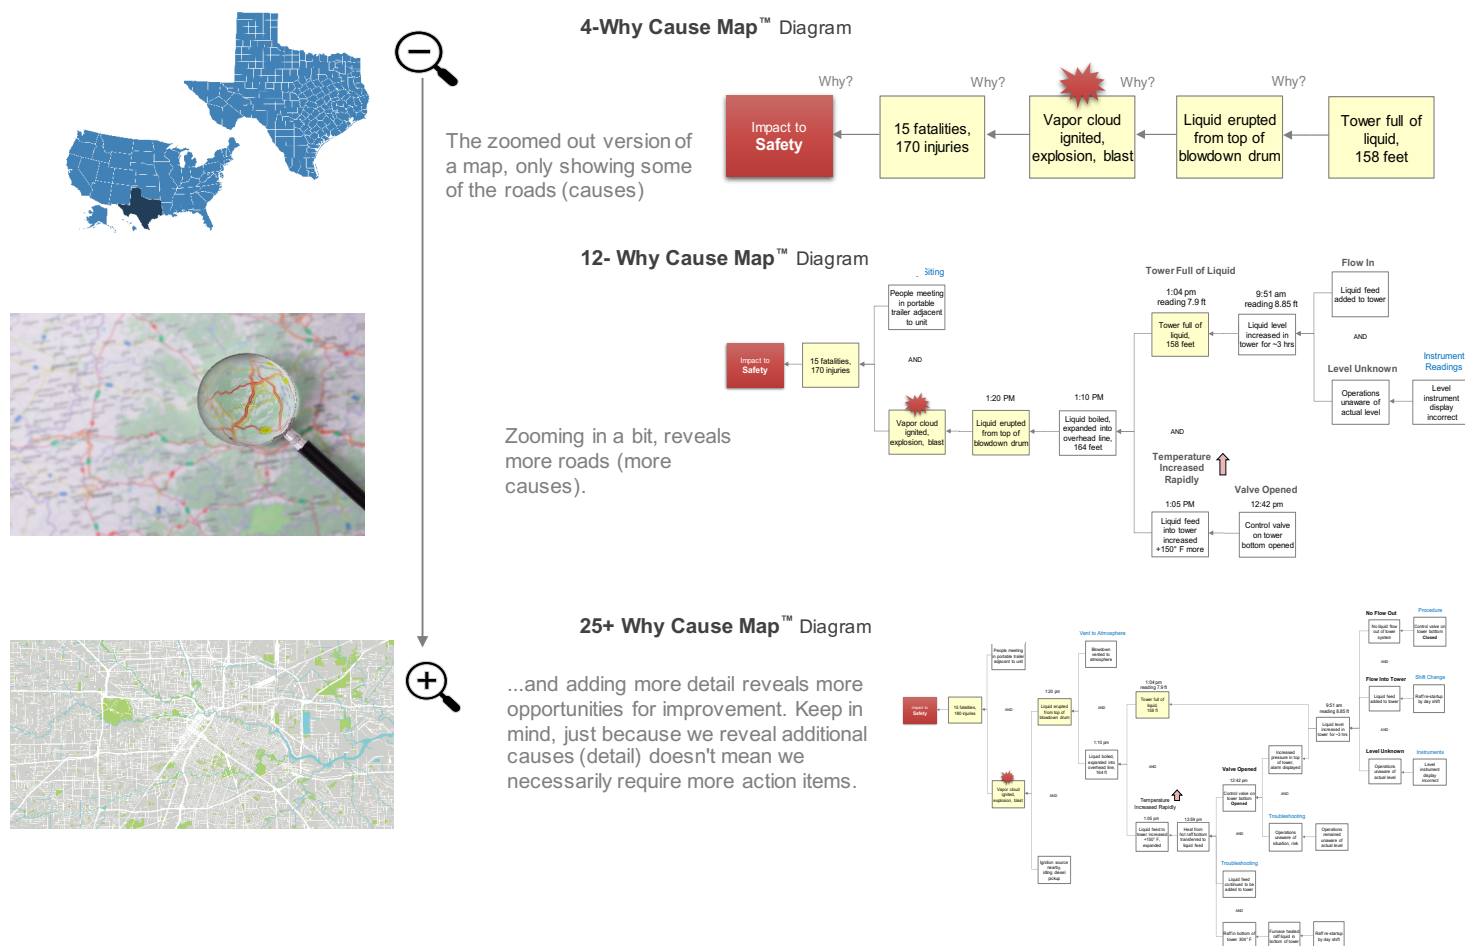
4-Why Cause Map™ Diagram

Why? Why? Why? Why?

Impact to Safety

15 fatalities, 170 injuries

Vapor cloud ignited, explosion, blast

Liquid erupted from top of blowdown drum

Tower full of liquid, 158 feet

The zoomed out version of a map, only showing some of the roads (causes)

12- Why Cause Map™ Diagram

Siting

People meeting in portable trailer adjacent to unit

Impact to Safety

15 fatalities, 170 injuries

AND

Vapor cloud ignited, explosion, blast

1:20 PM

Liquid erupted from top of blowdown drum

1:10 PM

Liquid boiled, expanded into overhead line, 164 feet

Tower Full of Liquid

1:04 pm reading 7.9 ft

Tower full of liquid, 158 feet

9:51 am reading 8.85 ft

Liquid level increased in tower for ~3 hrs

Flow In

Liquid feed added to tower

AND

Level Unknown

Operations unaware of actual level

Instrument Readings

Level instrument display incorrect

AND

Temperature Increased Rapidly

Valve Opened

1:05 PM

Liquid feed into tower increased +150° F more

12:42 pm

Control valve on tower bottom opened

Zooming in a bit, reveals more roads (more causes).

25+ Why Cause Map™ Diagram

...and adding more detail reveals more opportunities for improvement. Keep in mind, just because we reveal additional causes (detail) doesn't mean we necessarily require more action items.

Vent to Atmosphere

No Flow Out

Procedure

Flow Into Tower

Shift Change

Level Unknown

Instruments

Valve Opened

Troubleshooting

Troubleshooting

Temperature Increased Rapidly

AND

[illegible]